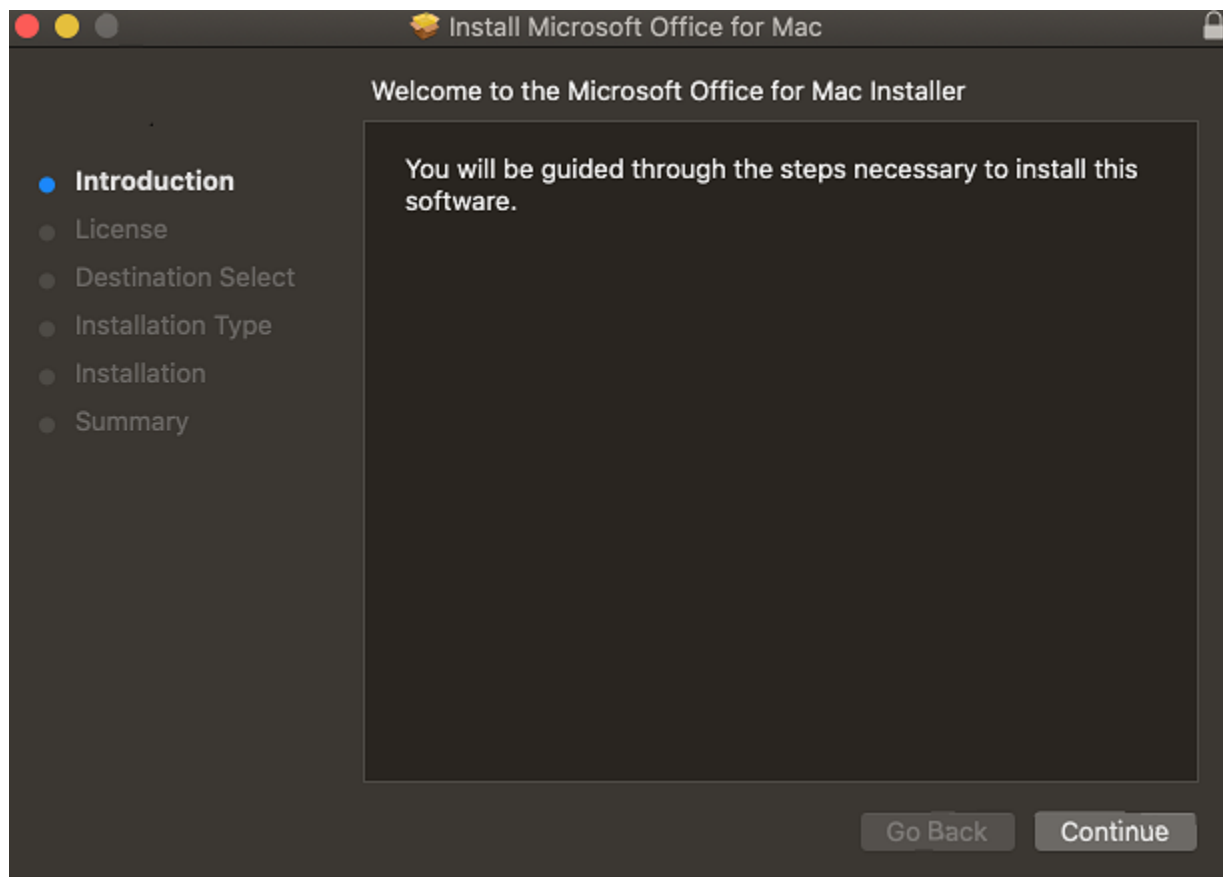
Install Microsoft Office for Mac

Welcome to the Microsoft Office for Mac Installer

Introduction
License
Destination Select
Installation Type
Installation
Summary

You will be guided through the steps necessary to install this software.

Go Back
Continue